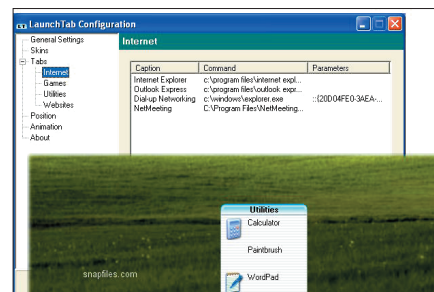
LaunchTab Configuration

General Settings
Skins
Tabs
Internet
Games
Utilities
Websites
Position
Animation
About

Internet

| Caption | Command | Parameters |
|---|---|---|
| Internet Explorer | c:\program files\internet expl... | |
| Outlook Express | c:\program files\outlook expr... | |
| Dial-up Networking | c:\windows\explorer.exe | ::{20D04FE0-3AEA-... |
| NetMeeting | C:\Program Files\NetMeeting... | |

Utilities
Calculator
Paintbrush
WordPad

snapfiles.com